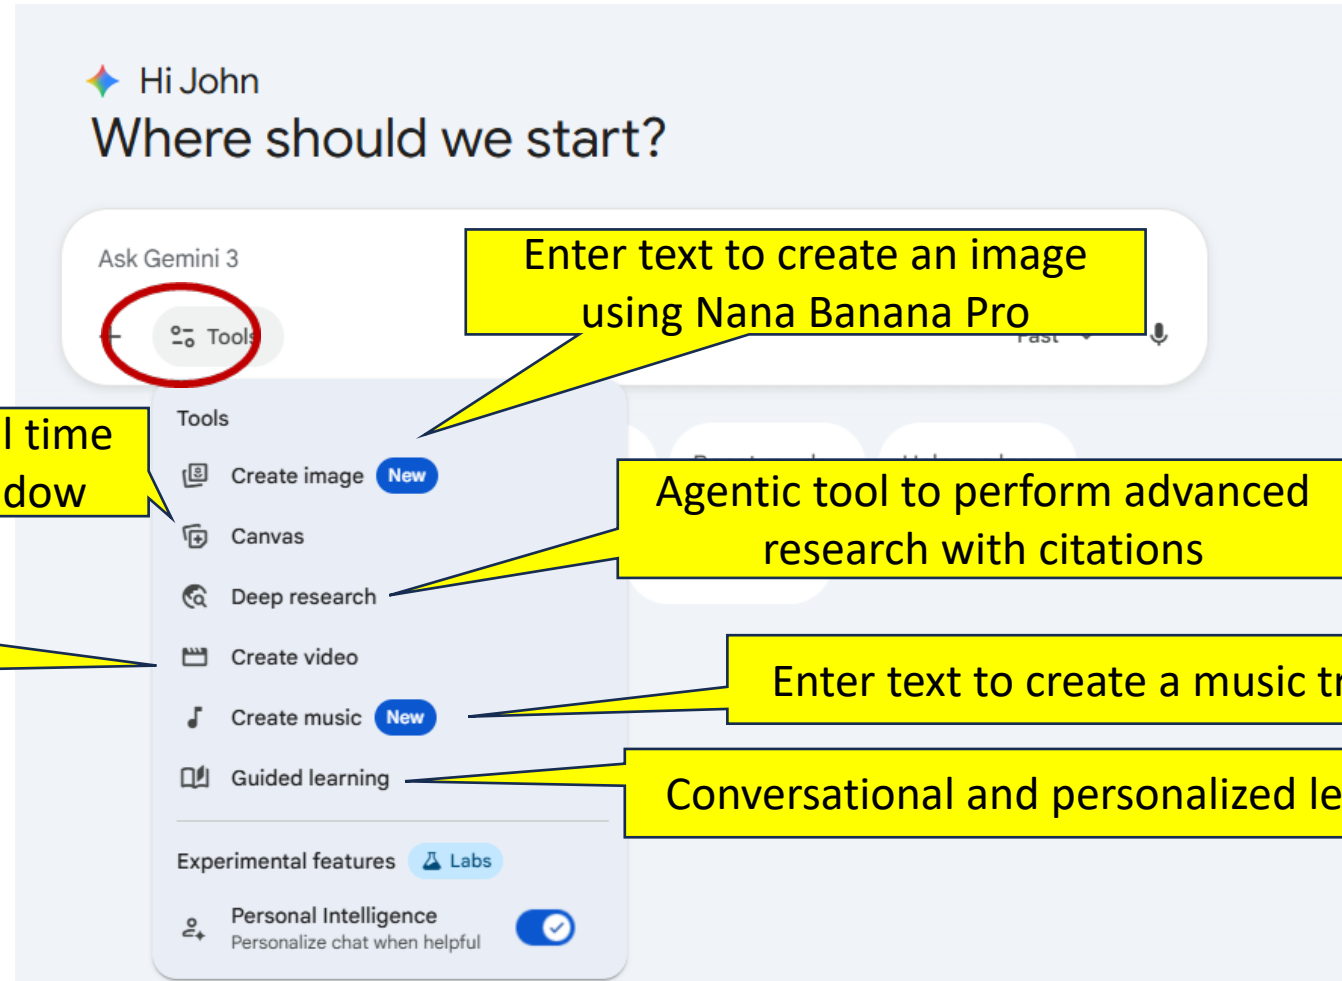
Hi John

Where should we start?

Ask Gemini 3

Tools

Enter text to create an image using Nana Banana Pro

Fast

l time
dow

Tools

Create image New

Canvas

Deep research

Create video

Create music New

Guided learning

Agentic tool to perform advanced research with citations

Enter text to create a music tr

Conversational and personalized le

Experimental features Labs

Personal Intelligence
Personalize chat when helpful